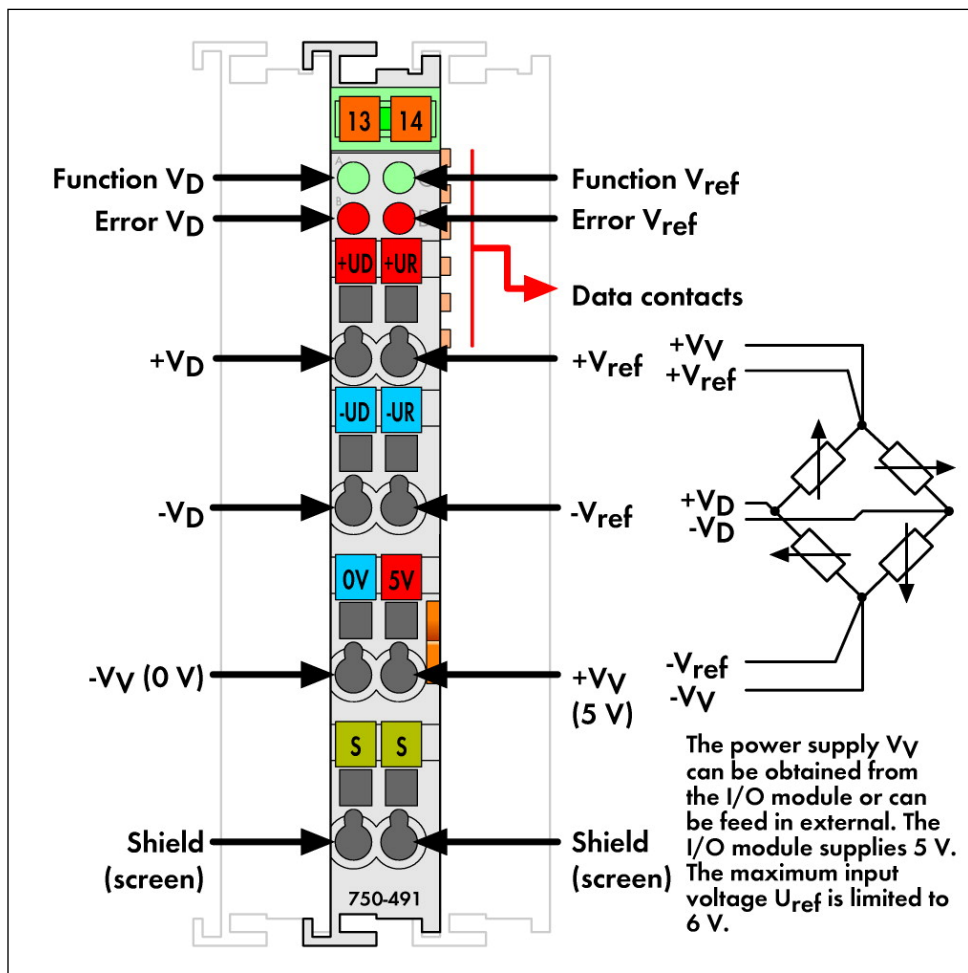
13 14

Function $V_D$

Error $V_D$

Function $V_{ref}$

Error $V_{ref}$

+UD +UR

Data contacts

$+V_D$

$+V_{ref}$

-UD -UR

$-V_D$

$-V_{ref}$

0V 5V

$-V_V$ (0 V)

$+V_V$ (5 V)

S S

Shield (screen)

Shield (screen)

750-491

$+V_V$
$+V_{ref}$

$+V_D$
$-V_D$

$-V_{ref}$
$-V_V$

The power supply $V_V$ can be obtained from the I/O module or can be feed in external. The I/O module supplies 5 V. The maximum input voltage $U_{ref}$ is limited to 6 V.